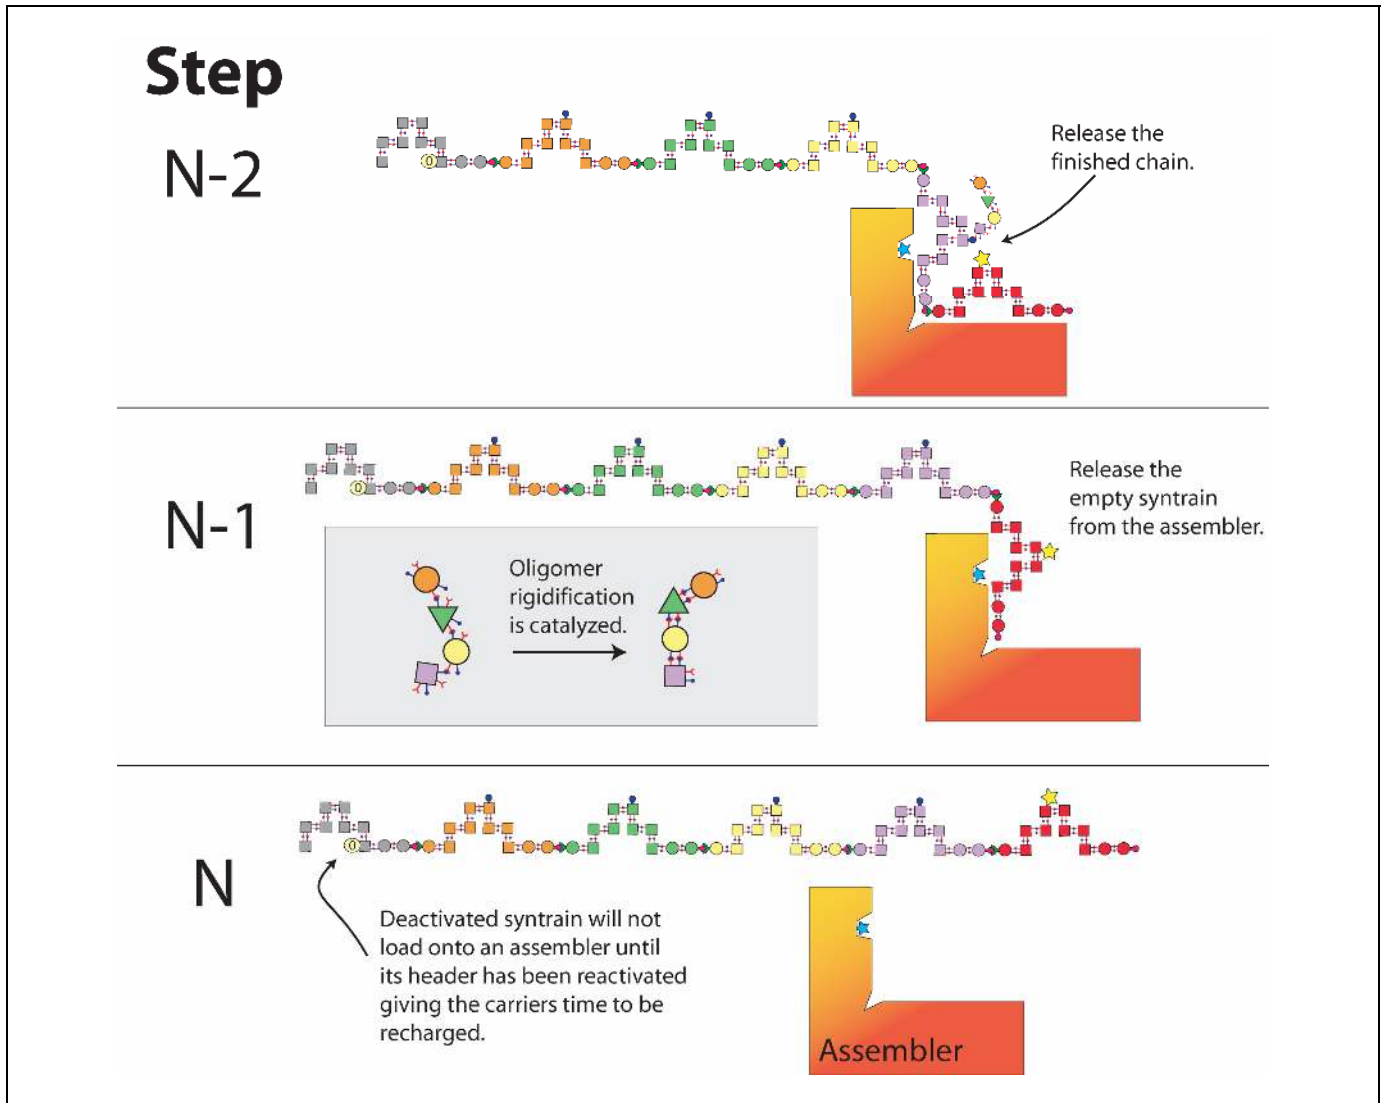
Step

N-2

Release the finished chain.

N-1

Release the empty syntrain from the assembler.

Oligomer rigidification is catalyzed.

N

Deactivated syntrain will not load onto an assembler until its header has been reactivated giving the carriers time to be recharged.

Assembler